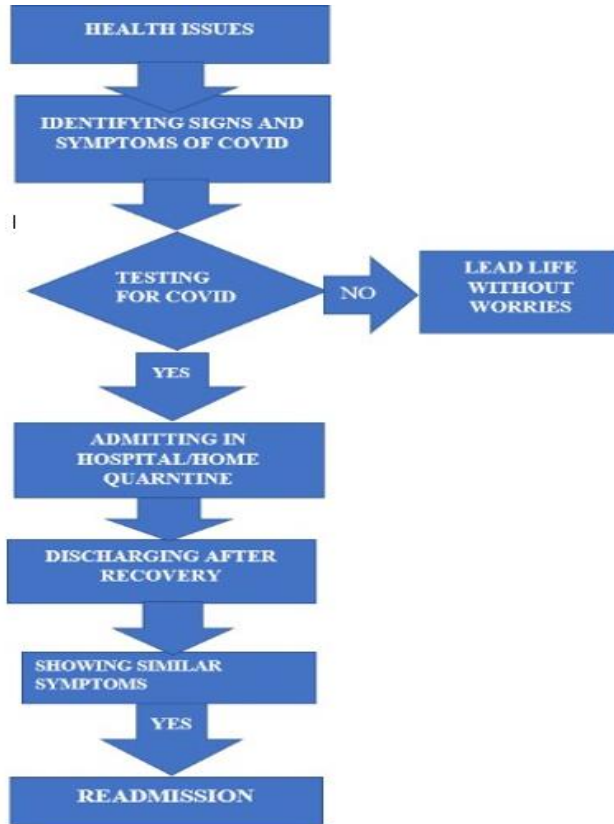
HEALTH ISSUES

IDENTIFYING SIGNS AND SYMPTOMS OF COVID

I

TESTING FOR COVID

NO

LEAD LIFE WITHOUT WORRIES

YES

ADMITTING IN HOSPITAL/HOME QUARNTINE

DISCHARGING AFTER RECOVERY

SHOWING SIMILAR SYMPTOMS

YES

READMISSION